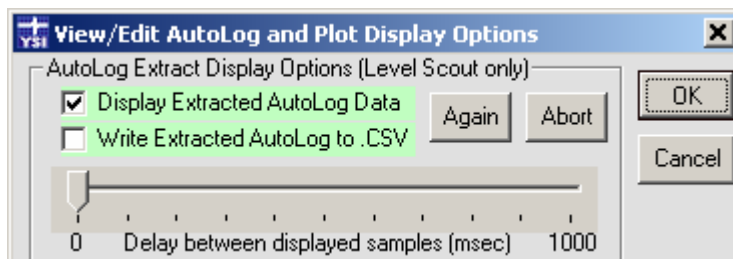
YSI View/Edit AutoLog and Plot Display Options

AutoLog Extract Display Options (Level Scout only)

Display Extracted AutoLog Data

Write Extracted AutoLog to .CSV

Again

Abort

OK

Cancel

0 Delay between displayed samples (msec) 1000